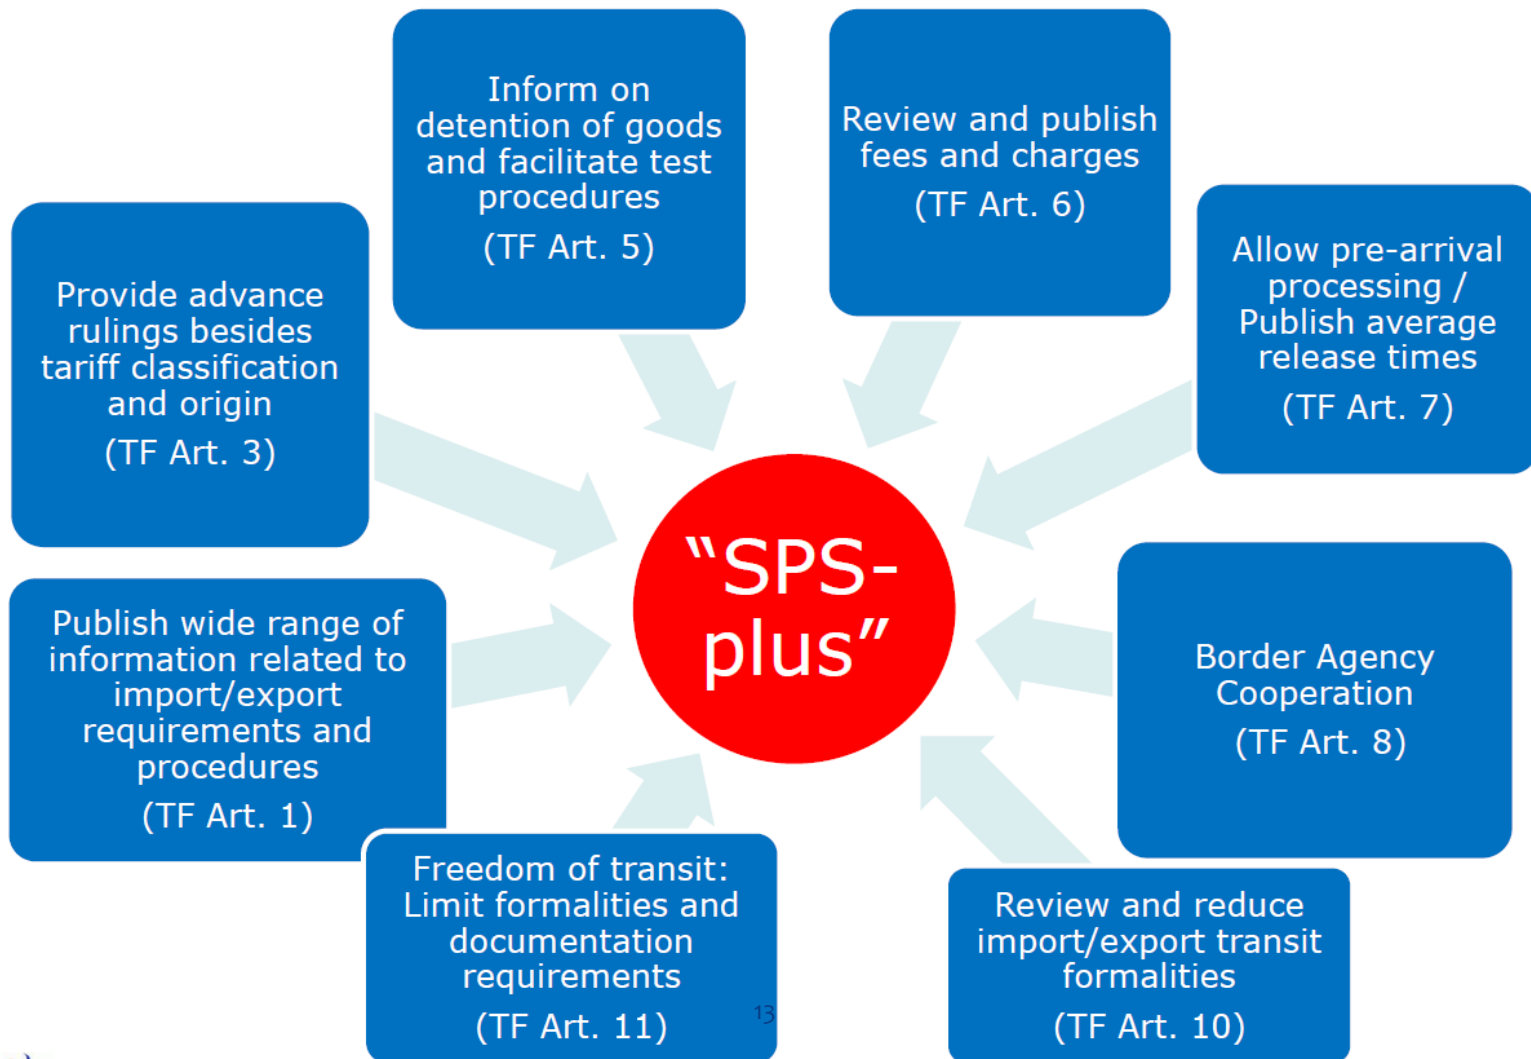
Inform on detention of goods and facilitate test procedures
(TF Art. 5)

Review and publish fees and charges
(TF Art. 6)

Provide advance rulings besides tariff classification and origin
(TF Art. 3)

Allow pre-arrival processing / Publish average release times
(TF Art. 7)

“SPS-plus”

Publish wide range of information related to import/export requirements and procedures
(TF Art. 1)

Border Agency Cooperation
(TF Art. 8)

Freedom of transit: Limit formalities and documentation requirements
(TF Art. 11)

13

Review and reduce import/export transit formalities
(TF Art. 10)